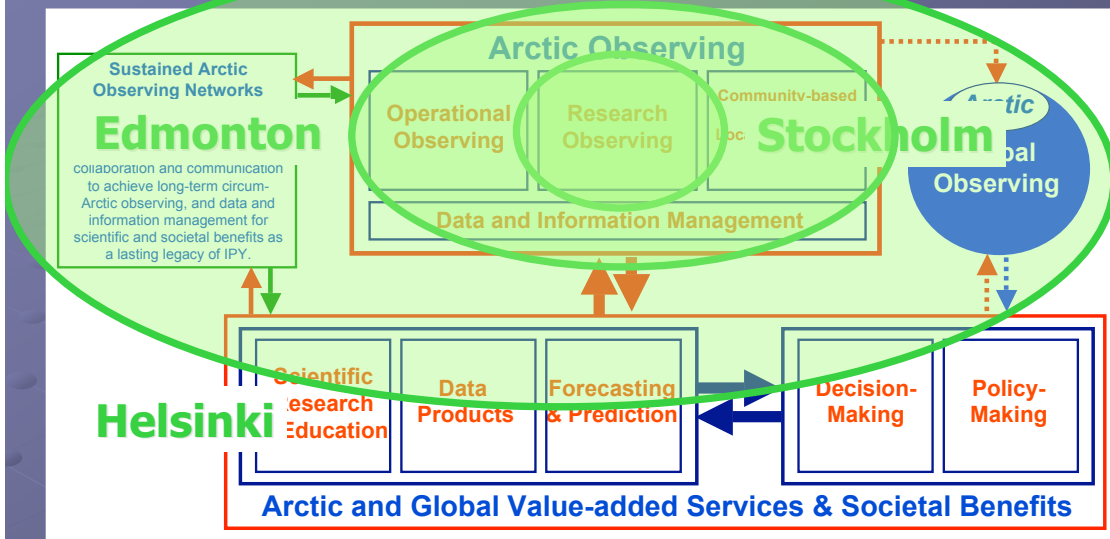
Sustained Arctic Observing Networks

Edmonton

collaboration and communication to achieve long-term circum-Arctic observing, and data and information management for scientific and societal benefits as a lasting legacy of IPY.

Arctic Observing

Operational Observing

Research Observing

Community-based

Loc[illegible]

Stockholm

Data and Information Management

Arctic

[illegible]bal Observing

Helsinki

Scientific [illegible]esearch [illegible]ducation

Data Products

Forecasting & Prediction

Decision-Making

Policy-Making

Arctic and Global Value-added Services & Societal Benefits